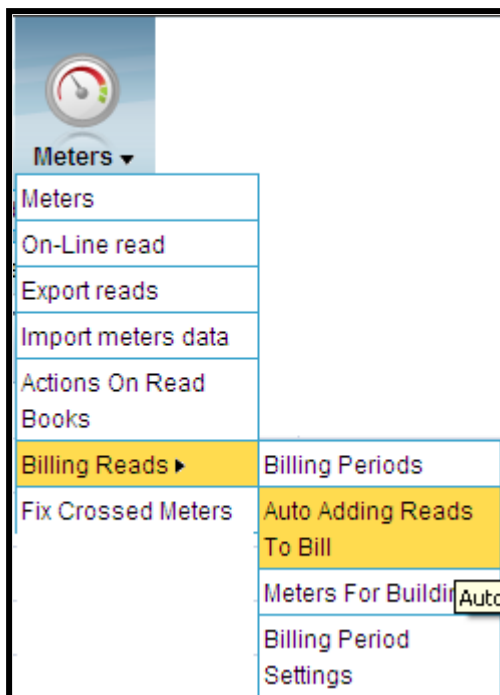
Meters ▾

Meters

On-Line read

Export reads

Import meters data

Actions On Read Books

Billing Reads ▸

Fix Crossed Meters

Billing Periods

Auto Adding Reads To Bill

Meters For Buildi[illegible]

Auto

Billing Period Settings